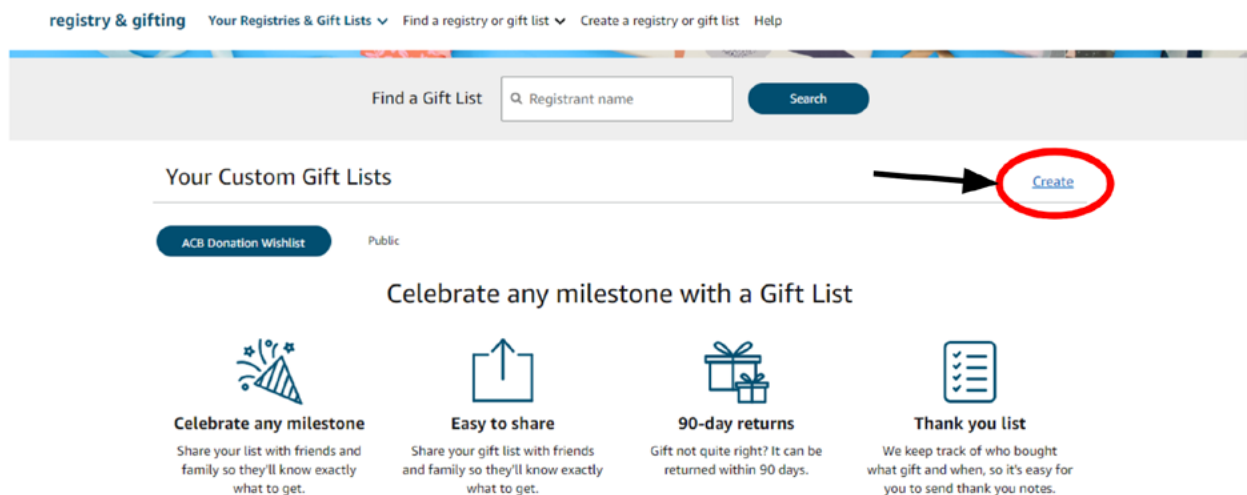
registry & gifting Your Registries & Gift Lists Find a registry or gift list Create a registry or gift list Help

Find a Gift List Registrant name Search

Your Custom Gift Lists Create

ACB Donation Wishlist Public

Celebrate any milestone with a Gift List

Celebrate any milestone
Share your list with friends and family so they'll know exactly what to get.

Easy to share
Share your gift list with friends and family so they'll know exactly what to get.

90-day returns
Gift not quite right? It can be returned within 90 days.

Thank you list
We keep track of who bought what gift and when, so it's easy for you to send thank you notes.